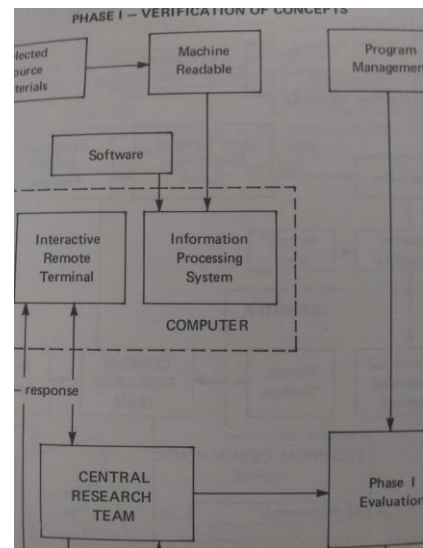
PHASE I – VERIFICATION OF CONCEPTS

lected ource terials

Machine Readable

Program Managemen

Software

Interactive Remote Terminal

Information Processing System

COMPUTER

– response

CENTRAL RESEARCH TEAM

Phase I Evaluation